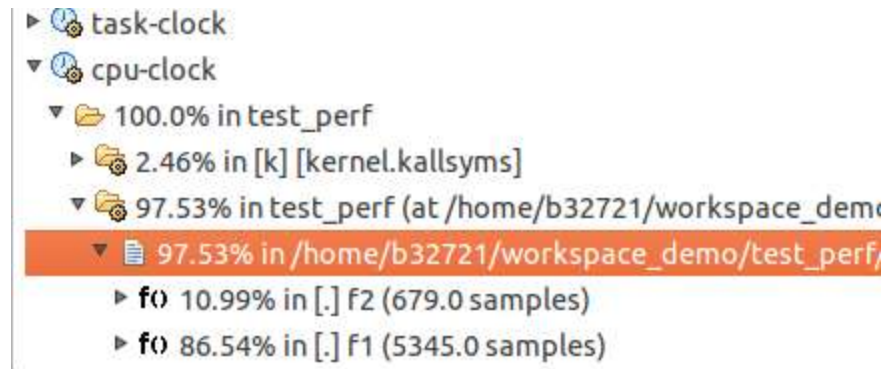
task-clock
cpu-clock
100.0% in test_perf
2.46% in [k] [kernel.kallsyms]
97.53% in test_perf (at /home/b32721/workspace_dem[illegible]
97.53% in /home/b32721/workspace_demo/test_perf/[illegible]
f() 10.99% in [.] f2 (679.0 samples)
f() 86.54% in [.] f1 (5345.0 samples)